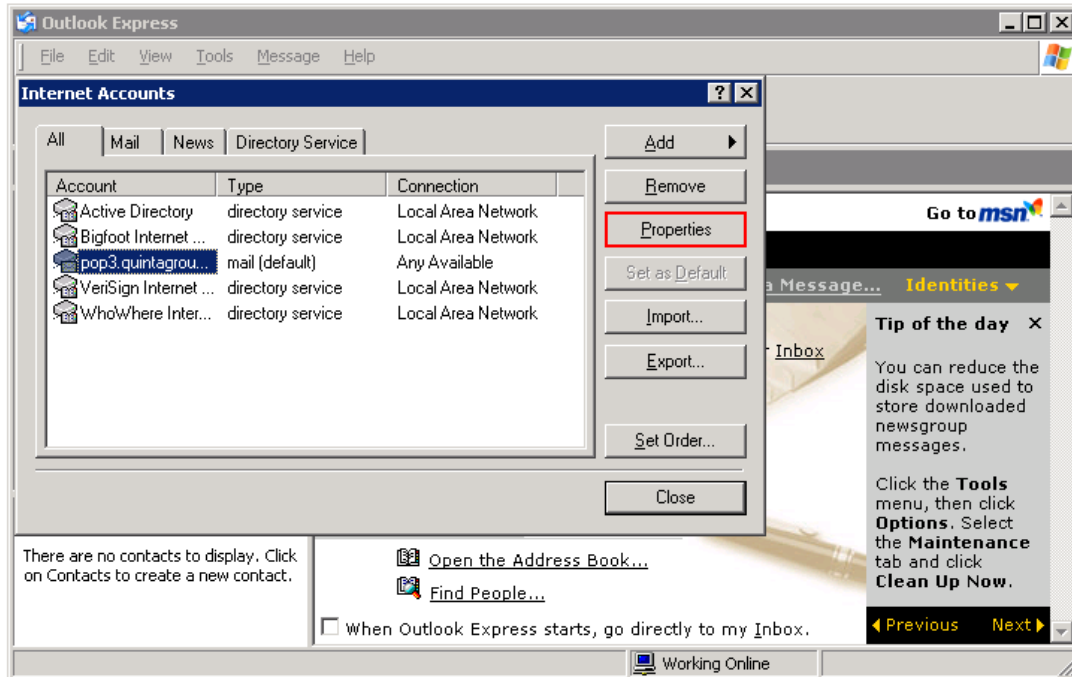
Outlook Express

File Edit View Tools Message Help

Internet Accounts

All | Mail | News | Directory Service

| Account | Type | Connection |
|---|---|---|
| Active Directory | directory service | Local Area Network |
| Bigfoot Internet ... | directory service | Local Area Network |
| pop3.quintagrou... | mail (default) | Any Available |
| VeriSign Internet ... | directory service | Local Area Network |
| WhoWhere Inter... | directory service | Local Area Network |

Add
Remove
Properties
Set as Default
Import...
Export...
Set Order...
Close

Go to msn

a Message...
Identities

Inbox

Tip of the day

You can reduce the disk space used to store downloaded newsgroup messages.

Click the Tools menu, then click Options. Select the Maintenance tab and click Clean Up Now.

Previous
Next

There are no contacts to display. Click on Contacts to create a new contact.

Open the Address Book...
Find People...

When Outlook Express starts, go directly to my Inbox.

Working Online